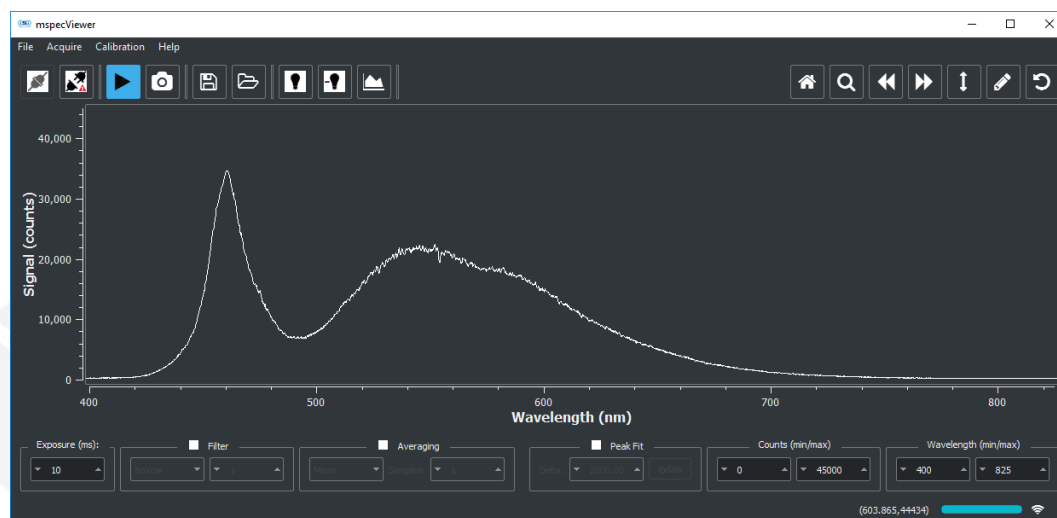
mspecViewer

File Acquire Calibration Help

40,000
30,000
20,000
10,000
0

Signal (counts)

400 500 600 700 800

Wavelength (nm)

Exposure (ms):
10

Filter
boxcar
1

Averaging
Mean
Samples
1

Peak Fit
Delta
2000.00
Update

Counts (min/max)
0
45000

Wavelength (min/max)
400
825

(603.865,44434)